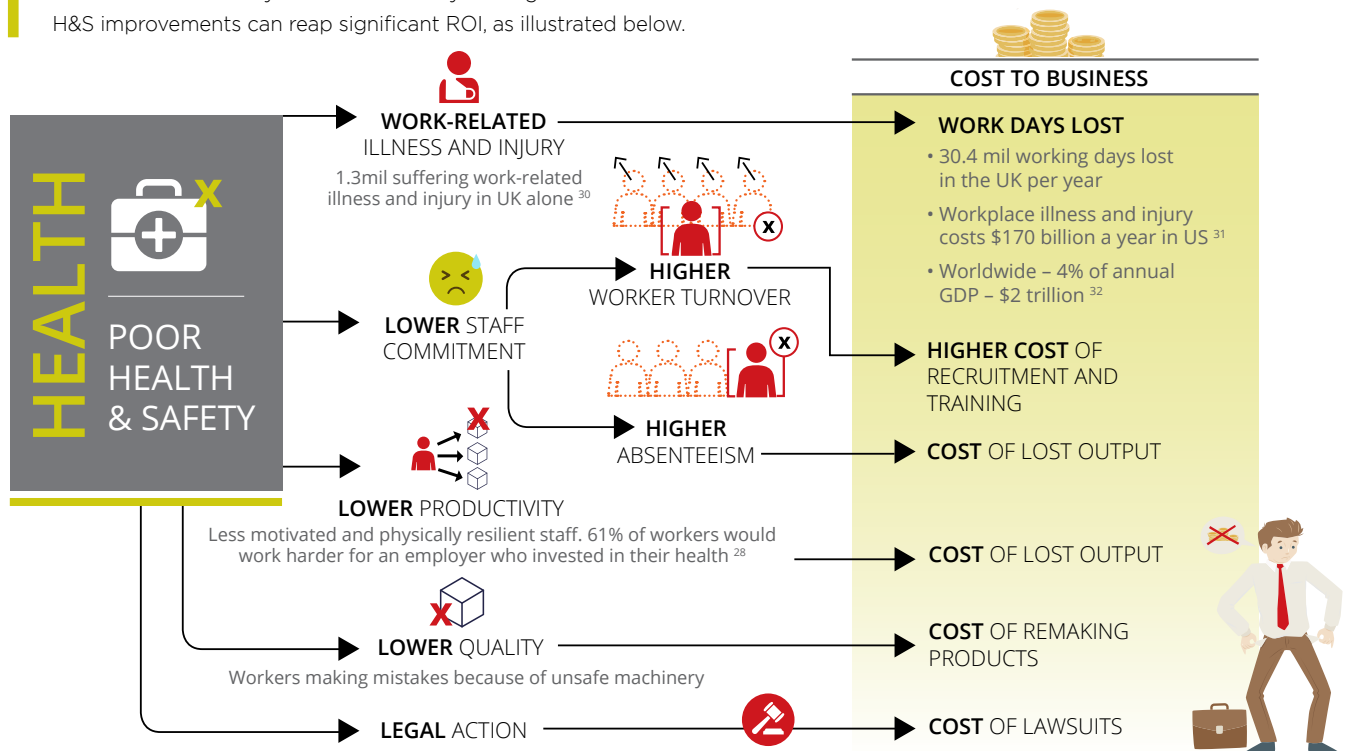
H&S improvements can reap significant ROI, as illustrated below.

COST TO BUSINESS

HEALTH

POOR HEALTH & SAFETY

WORK-RELATED ILLNESS AND INJURY
1.3mil suffering work-related illness and injury in UK alone $^{30}$

WORK DAYS LOST
• 30.4 mil working days lost in the UK per year
• Workplace illness and injury costs \$170 billion a year in US $^{31}$
• Worldwide – 4% of annual GDP – \$2 trillion $^{32}$

LOWER STAFF COMMITMENT

HIGHER WORKER TURNOVER

HIGHER COST OF RECRUITMENT AND TRAINING

HIGHER ABSENTEEISM

COST OF LOST OUTPUT

LOWER PRODUCTIVITY
Less motivated and physically resilient staff. 61% of workers would work harder for an employer who invested in their health $^{28}$

COST OF LOST OUTPUT

LOWER QUALITY
Workers making mistakes because of unsafe machinery

COST OF REMAKING PRODUCTS

LEGAL ACTION

COST OF LAWSUITS